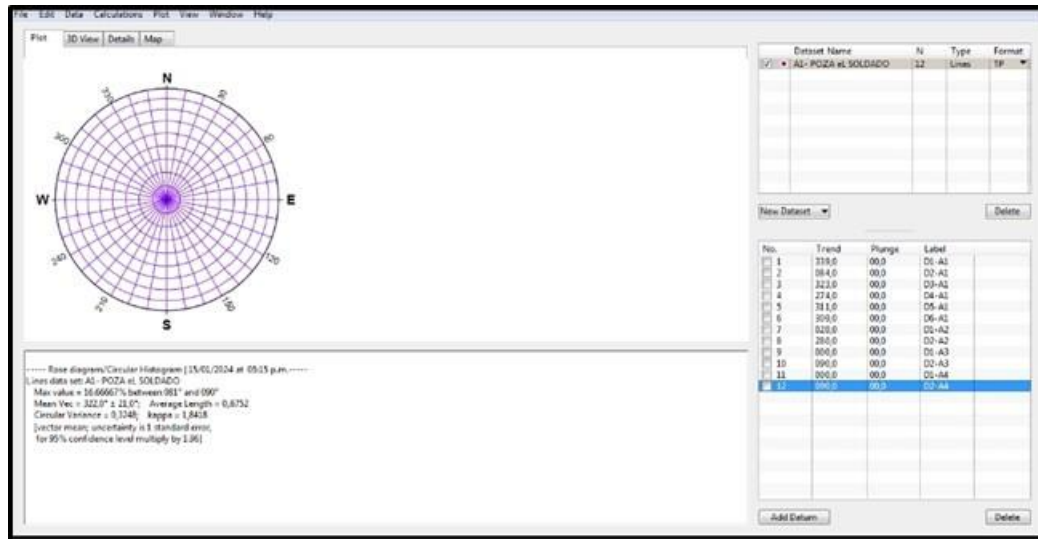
File Edit Data Calculations Plot View Window Help

Plot | 3D View | Details | Map

N
30
60
E
120
150
S
210
240
W
300
330

----- Rose diagram/Circular Histogram [15/01/2024 at 05:15 p.m.-----
Lines data set: A1 - POZA eL SOLDADO
Max value = 16.66667% between 081° and 090°
Mean Vec = 322,0° ± 21,0°; Average Length = 0,6752
Circular Variance = 0,3248; kappa = 1,8418
[vector mean; uncertainty is 1 standard error,
for 95% confidence level multiply by 1.96]

| | Dataset Name | N | Type | Format |
|---|---|---|---|---|
| ☑ • | A1- POZA eL SOLDADO | 12 | Lines | TP |

New Dataset | Delete

| No. | Trend | Plunge | Label |
|---|---|---|---|
| 1 | 339,0 | 00,0 | D1-A1 |
| 2 | 064,0 | 00,0 | D2-A1 |
| 3 | 323,0 | 00,0 | D3-A1 |
| 4 | 274,0 | 00,0 | D4-A1 |
| 5 | 311,0 | 00,0 | D5-A1 |
| 6 | 309,0 | 00,0 | D6-A1 |
| 7 | 020,0 | 00,0 | D1-A2 |
| 8 | 280,0 | 00,0 | D2-A2 |
| 9 | 000,0 | 00,0 | D1-A3 |
| 10 | 090,0 | 00,0 | D2-A3 |
| 11 | 000,0 | 00,0 | D1-A4 |
| 12 | 090,0 | 00,0 | D2-A4 |

Add Datum | Delete